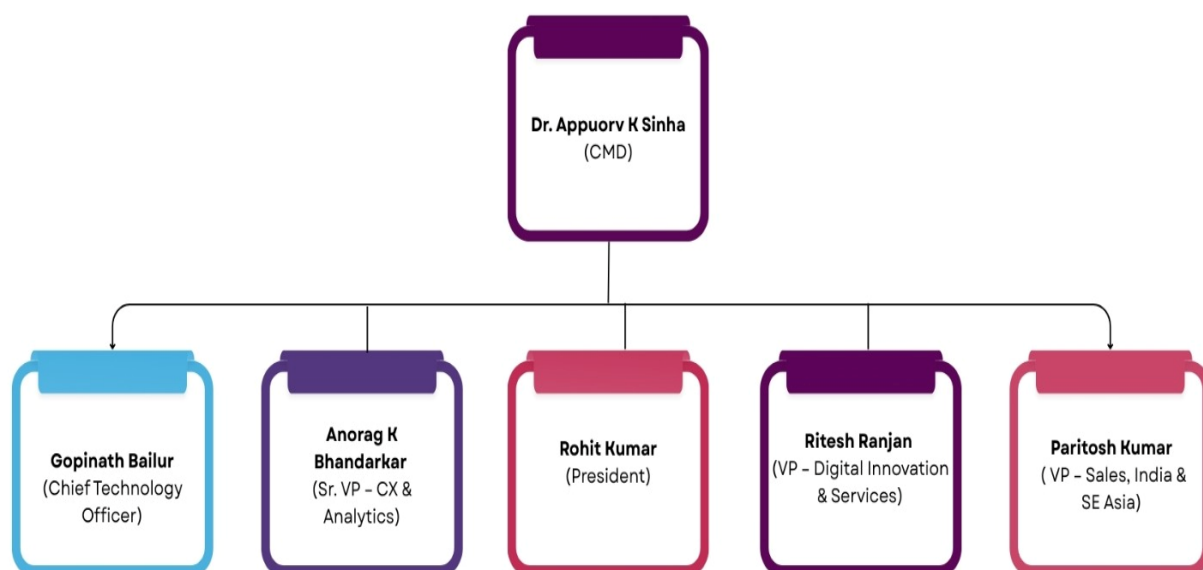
Dr. Appuorv K Sinha
(CMD)

Gopinath Bailur
(Chief Technology Officer)

Anorag K Bhandarkar
(Sr. VP – CX & Analytics)

Rohit Kumar
(President)

Ritesh Ranjan
(VP – Digital Innovation & Services)

Paritosh Kumar
( VP – Sales, India & SE Asia)